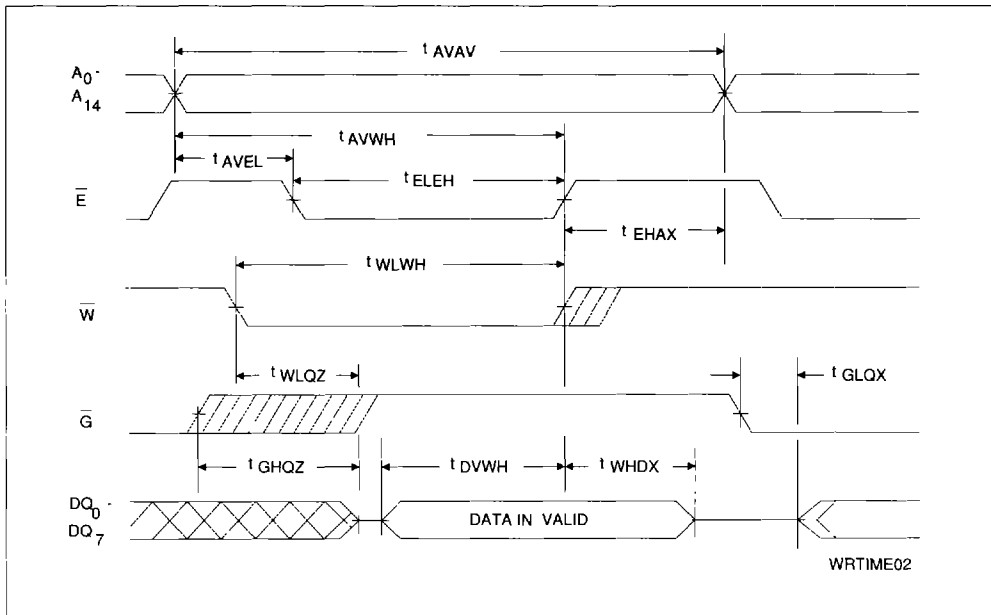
$t_{AVAV}$

$A_0$ -
$A_{14}$

$t_{AVWH}$

$t_{AVEL}$

$t_{ELEH}$

$\overline{E}$

$t_{EHAX}$

$t_{WLWH}$

$\overline{W}$

$t_{WLQZ}$

$t_{GLQX}$

$\overline{G}$

$t_{GHQZ}$

$t_{DVWH}$

$t_{WHDX}$

$DQ_0$ -
$DQ_7$

DATA IN VALID

WRTIME02